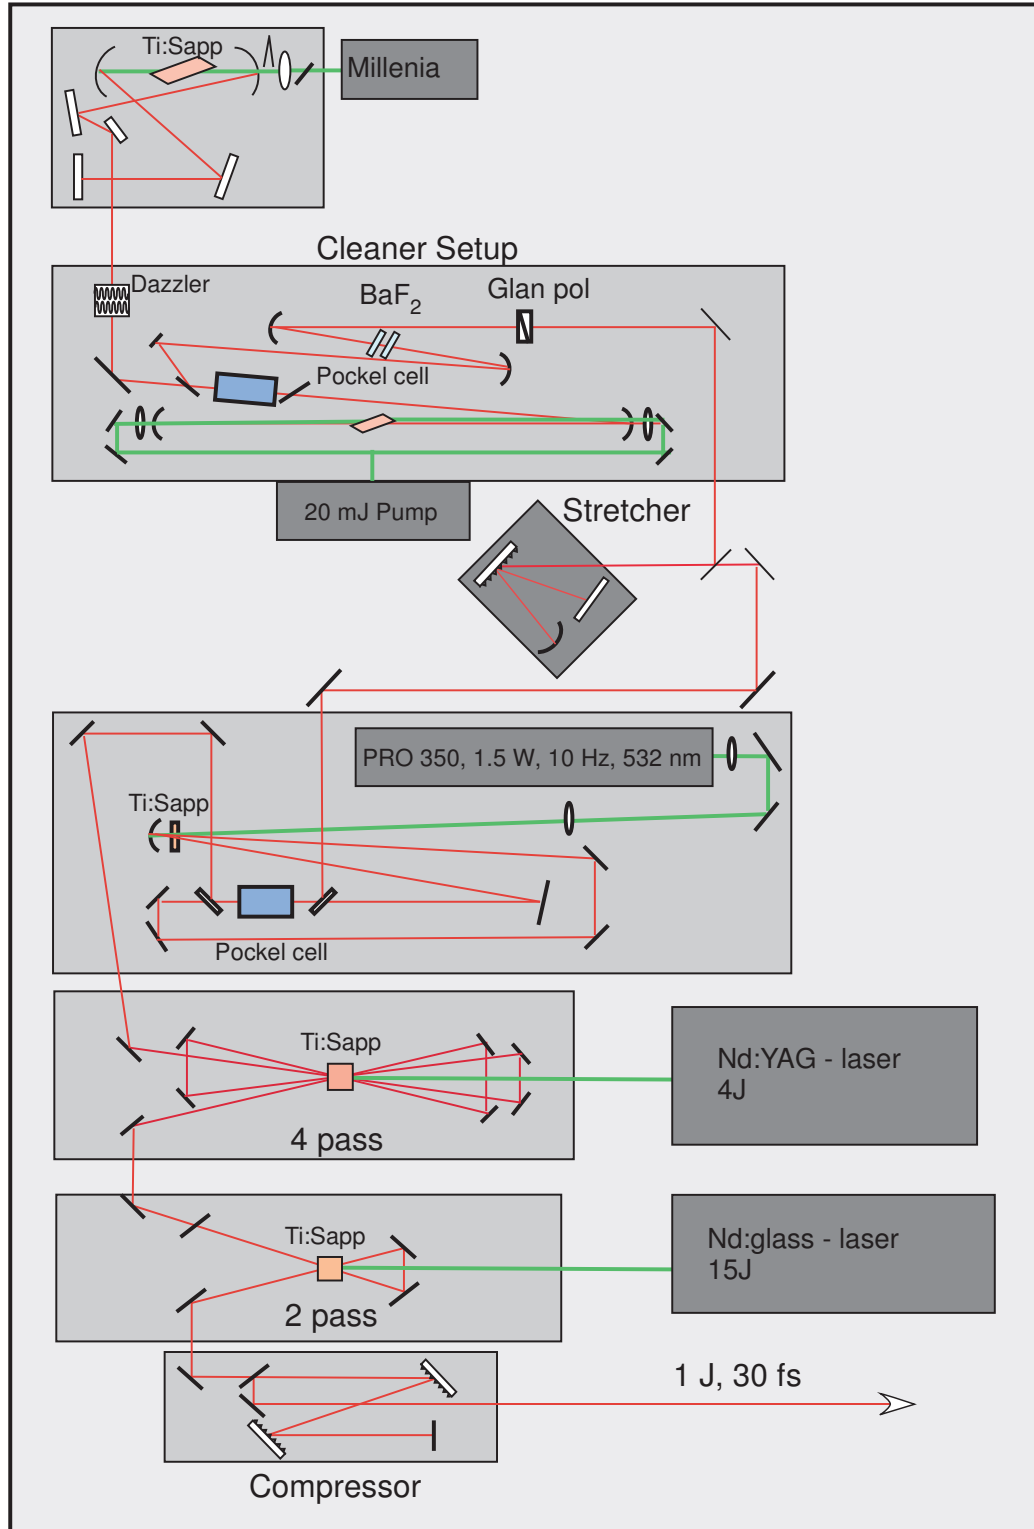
Ti:Sapp

Millenia

Cleaner Setup

Dazzler

BaF$_2$

Glan pol

Pockel cell

20 mJ Pump

Stretcher

PRO 350, 1.5 W, 10 Hz, 532 nm

Ti:Sapp

Pockel cell

Ti:Sapp

4 pass

Nd:YAG - laser
4J

Ti:Sapp

2 pass

Nd:glass - laser
15J

1 J, 30 fs

Compressor